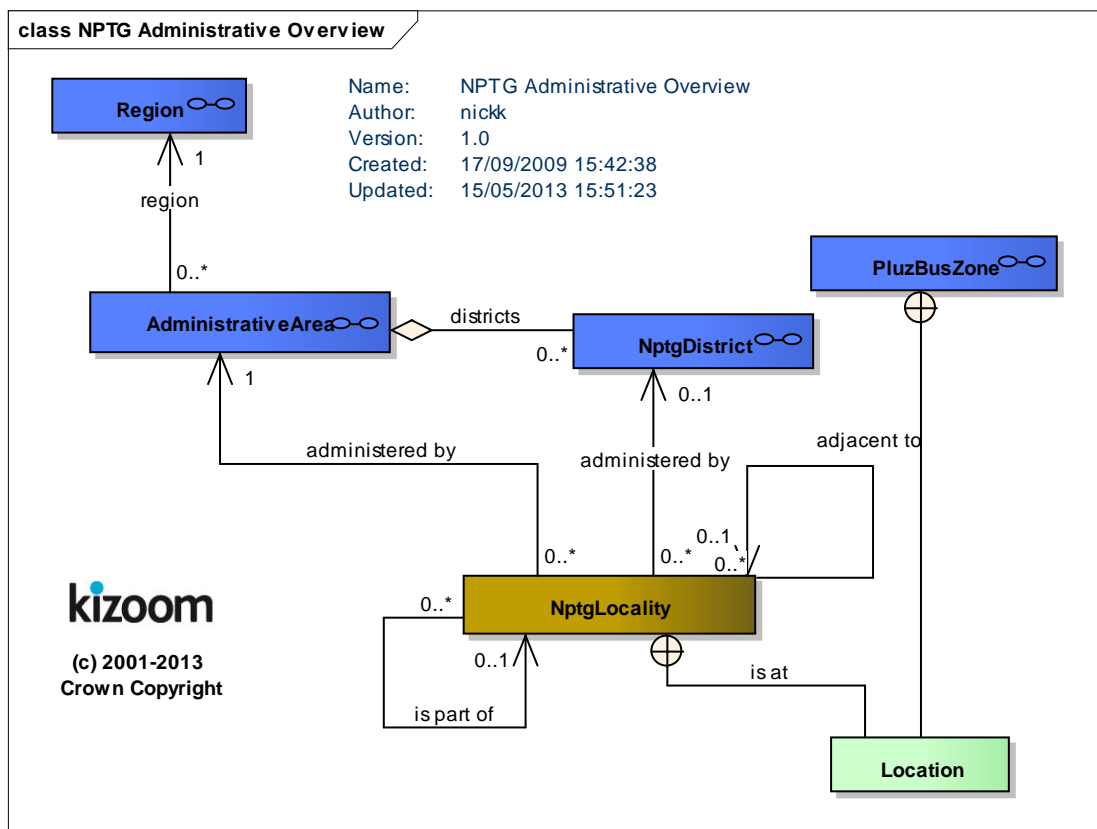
class NPTG Administrative Overview

Name: NPTG Administrative Overview
Author: nickk
Version: 1.0
Created: 17/09/2009 15:42:38
Updated: 15/05/2013 15:51:23

Region

1

region

0..*

AdministrativeArea

districts

0..*

NptgDistrict

PluzBusZone

1

0..1

administered by

administered by

adjacent to

0..1

0..*

0..*

0..*

0..*

NptgLocality

0..1

is at

is part of

Location

kizoom

(c) 2001-2013
Crown Copyright